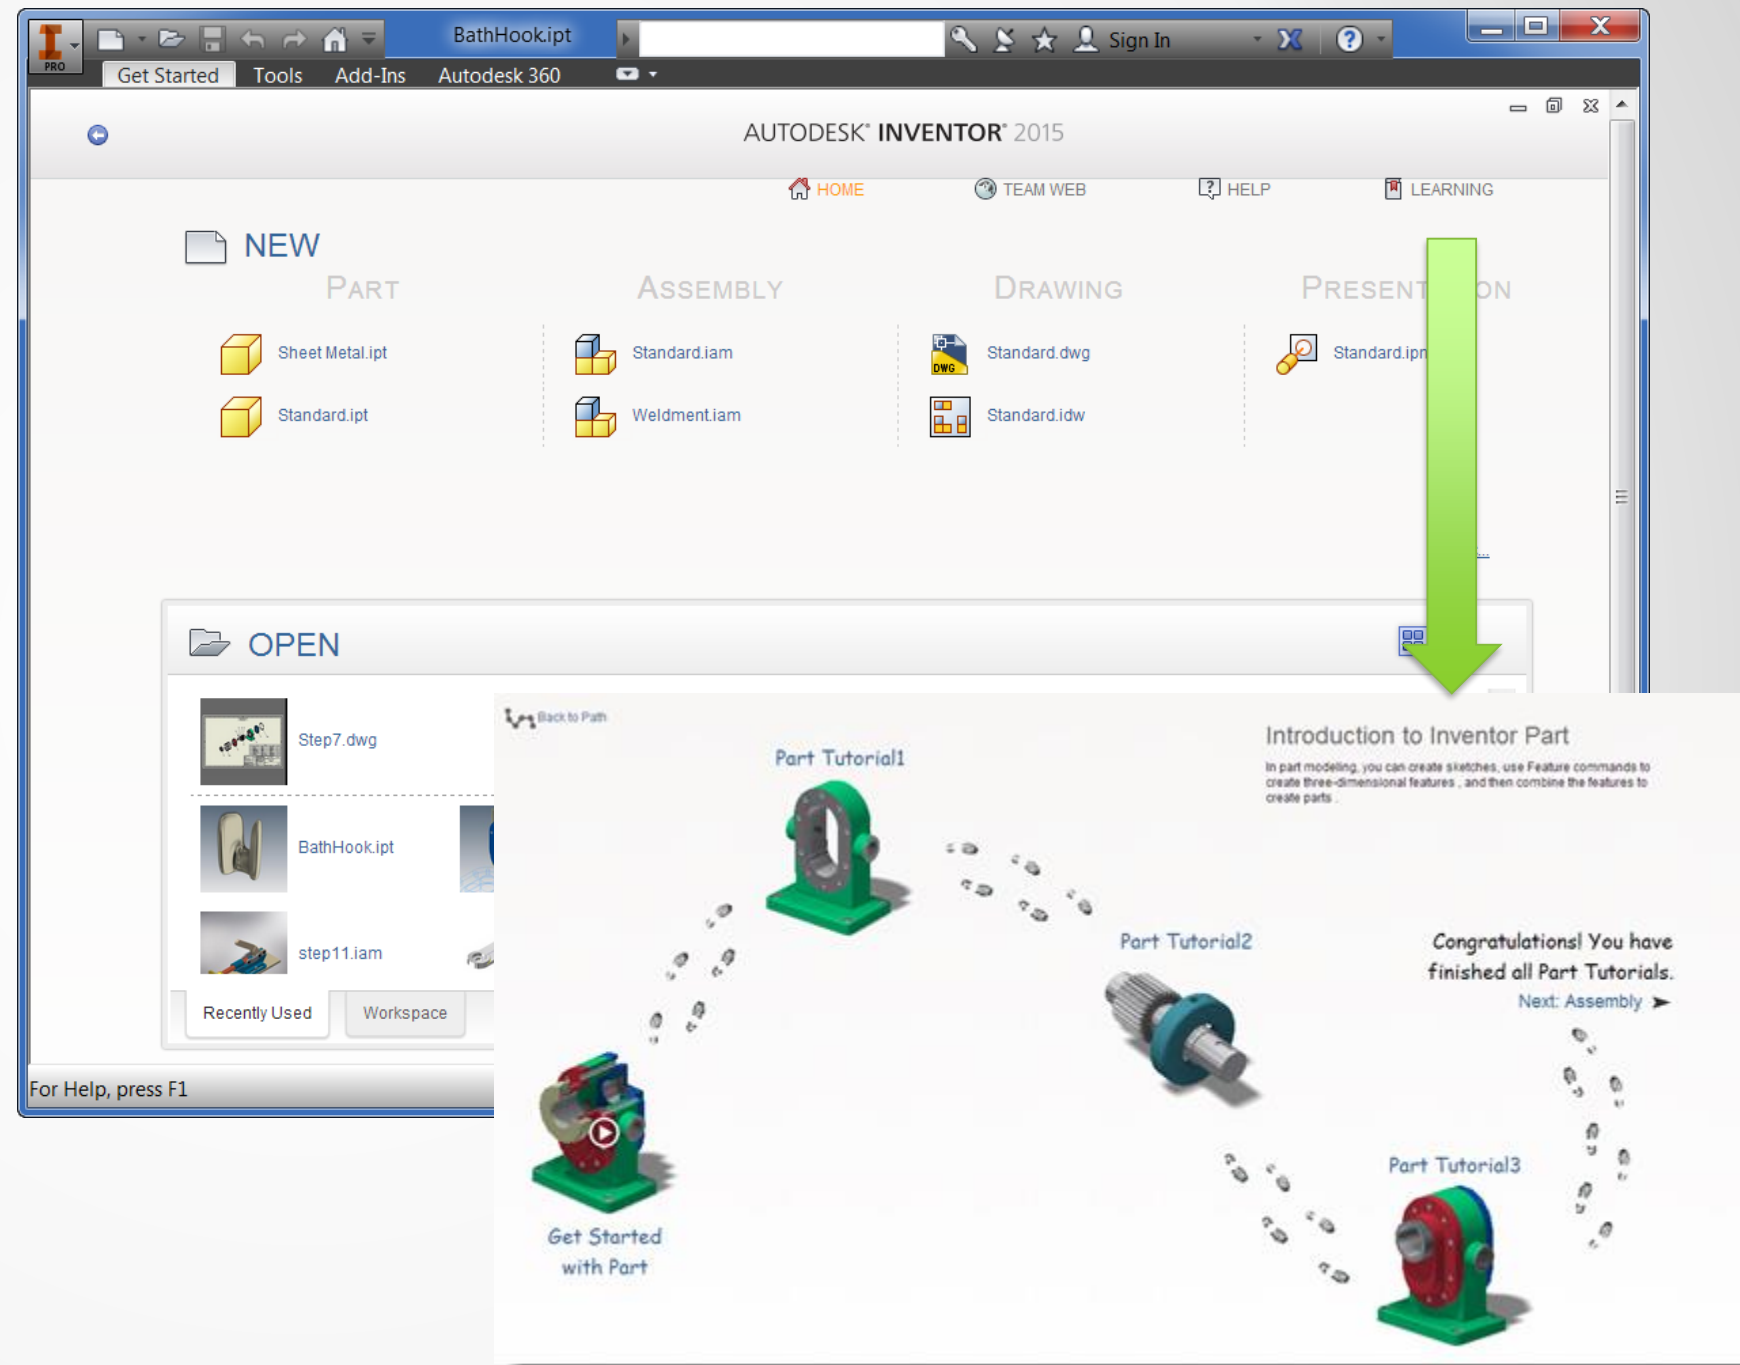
PRO

BathHook.ipt

Sign In

Get Started Tools Add-Ins Autodesk 360

AUTODESK® INVENTOR® 2015

HOME TEAM WEB HELP LEARNING

NEW

PART

Sheet Metal.ipt

Standard.ipt

ASSEMBLY

Standard.iam

Weldment.iam

DRAWING

Standard.dwg

Standard.idw

PRESENT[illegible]ON

Standard.ipn

OPEN

Step7.dwg

BathHook.ipt

step11.iam

Recently Used Workspace

For Help, press F1

Back to Path

Introduction to Inventor Part

In part modeling, you can create sketches, use Feature commands to create three-dimensional features , and then combine the features to create parts .

Part Tutorial1

Part Tutorial2

Congratulations! You have finished all Part Tutorials.

Next: Assembly

Part Tutorial3

Get Started with Part